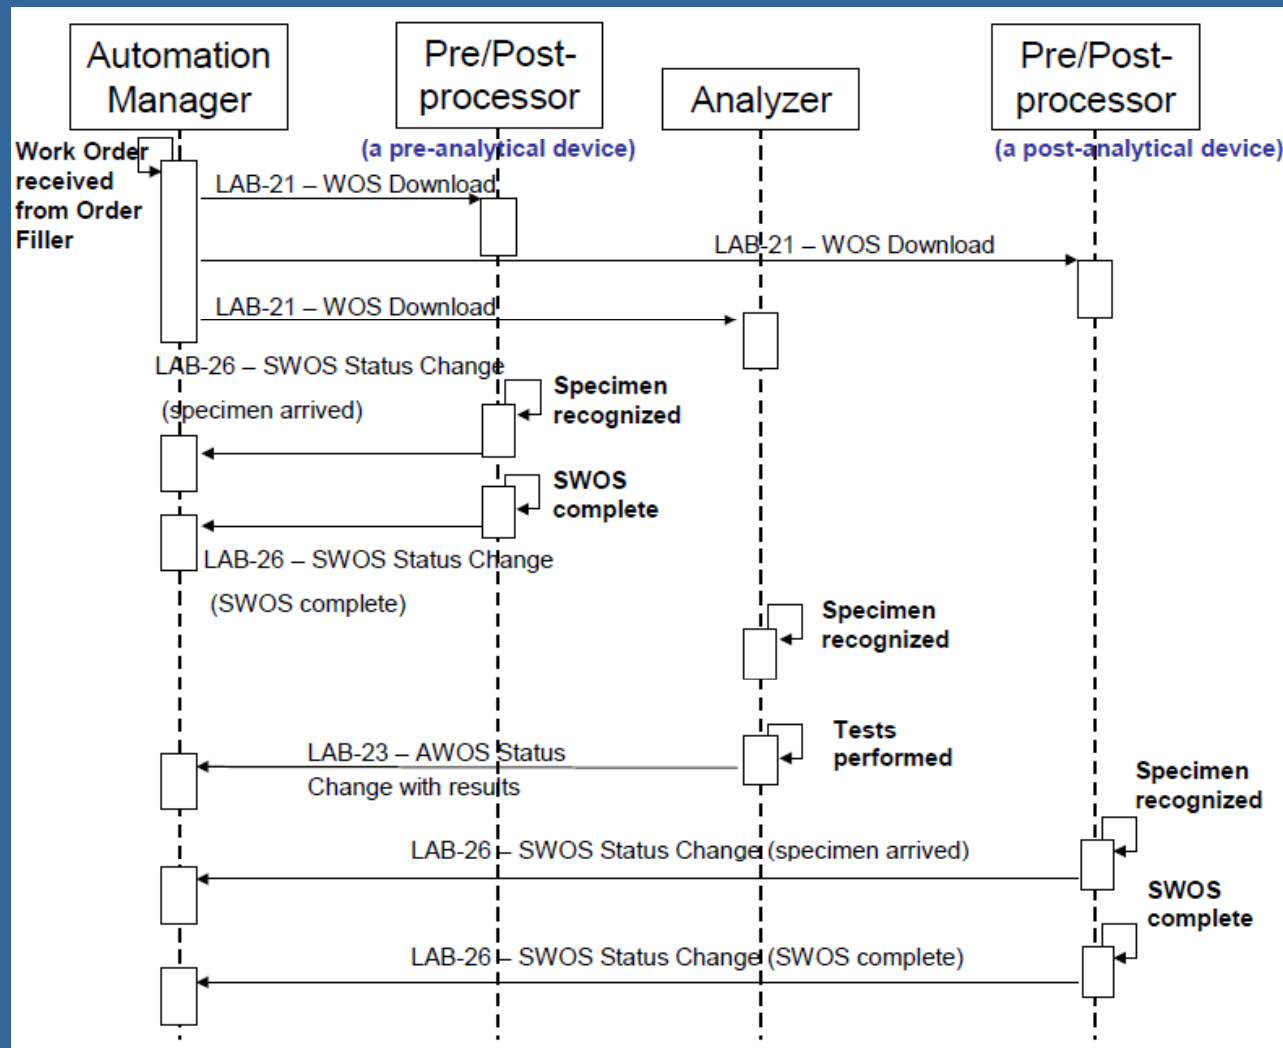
Automation Manager

Pre/Post-processor
(a pre-analytical device)

Analyzer

Pre/Post-processor
(a post-analytical device)

Work Order received from Order Filler

LAB-21 – WOS Download

LAB-21 – WOS Download

LAB-21 – WOS Download

LAB-26 – SWOS Status Change (specimen arrived)

Specimen recognized

SWOS complete

LAB-26 – SWOS Status Change (SWOS complete)

Specimen recognized

Tests performed

LAB-23 – AWOS Status Change with results

Specimen recognized

LAB-26 – SWOS Status Change (specimen arrived)

SWOS complete

LAB-26 – SWOS Status Change (SWOS complete)